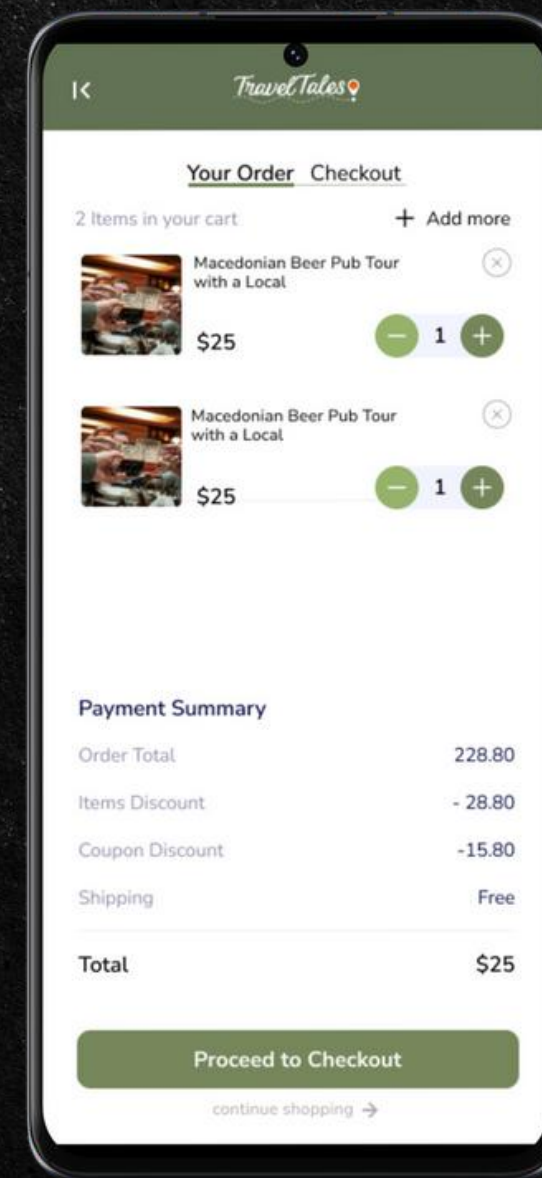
Travel Tales

Your Order Checkout

2 Items in your cart

+ Add more

Macedonian Beer Pub Tour with a Local

$25

1

Macedonian Beer Pub Tour with a Local

$25

1

Payment Summary

| | |
|---|---|
| Order Total | 228.80 |
| Items Discount | - 28.80 |
| Coupon Discount | -15.80 |
| Shipping | Free |
| Total | $25 |

Proceed to Checkout

continue shopping →